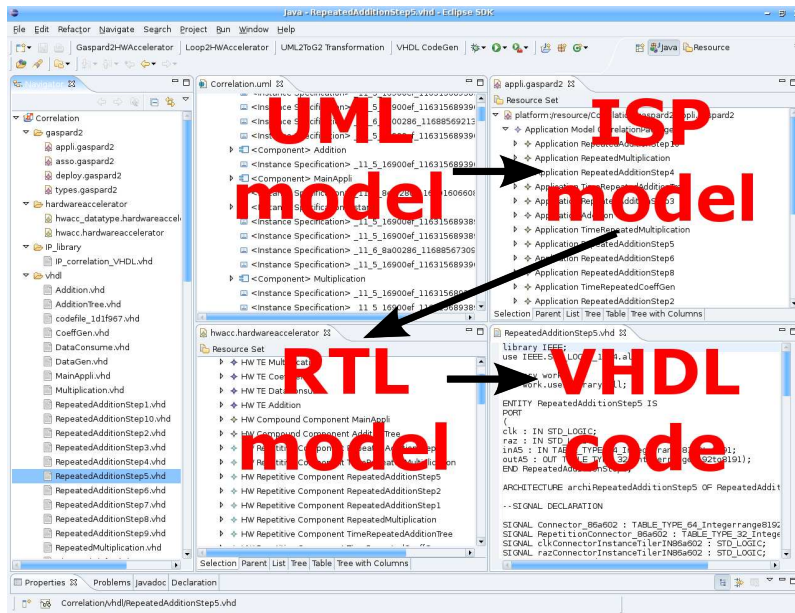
Java - RepeatedAdditionStep5.vhd - Eclipse SDK

File Edit Refactor Navigate Search Project Run Window Help

Gaspard2HWAccelerator | Loop2HWAccelerator | UML2ToG2 Transformation | VHDL CodeGen

Java | Resource

Navigator

Correlation
gaspard2
appli.gaspard2
asso.gaspard2
deploy.gaspard2
types.gaspard2
hardwareaccelerator
hwacc_datatype.hardwareaccel
hwacc.hardwareaccelerator
IP_library
IP_correlation_VHDL.vhd
vhdl
Addition.vhd
AdditionTree.vhd
codefile_1d1f967.vhd
CoeffGen.vhd
DataConsume.vhd
DataGen.vhd
MainAppli.vhd
Multiplication.vhd
RepeatedAdditionStep1.vhd
RepeatedAdditionStep10.vhd
RepeatedAdditionStep2.vhd
RepeatedAdditionStep3.vhd
RepeatedAdditionStep4.vhd
RepeatedAdditionStep5.vhd
RepeatedAdditionStep6.vhd
RepeatedAdditionStep7.vhd
RepeatedAdditionStep8.vhd
RepeatedAdditionStep9.vhd
RepeatedMultiplication.vhd

Correlation.uml

UML model

<Instance Specification> _11_5_16900ef_11631568939
<Instance Specification> _11_6_800286_11688569213
<Instance Specification> _11_5_16900ef_11631568939
<Component> Addition
<Component> MainAppli
<Instance Specification> _11_5_16900ef_11631568939
<Instance Specification> _11_5_16900ef_11631568939
<Instance Specification> _11_6_8a00286_11688567309
<Instance Specification> _11_5_16900ef_11631568939
<Component> Multiplication
<Instance Specification> _11_5_16900ef_11631568939
<Instance Specification> _11_5_16900ef_11631568939

appli.gaspard2

ISP model

Resource Set
platform:/resource/Correlation/gaspard2/appli.gaspard2
Application Model Correlation
Application RepeatedAdditionStep10
Application RepeatedMultiplication
Application RepeatedAdditionStep4
Application TimeRepeatedAddition
Application RepeatedAdditionStep3
Application Addition
Application TimeRepeatedMultiplication
Application RepeatedAdditionStep5
Application RepeatedAdditionStep6
Application RepeatedAdditionStep8
Application TimeRepeatedCoeffGen
Application RepeatedAdditionStep2
Selection Parent List Tree Table Tree with Columns

hwacc.hardwareaccelerator

RTL model

Resource Set
HW TE Multiplication
HW TE Coeff
HW TE DataConsume
HW TE Addition
HW Compound Component MainAppli
HW Compound Component AdditionTree
HW Repetitive Component RepeatedAddition
HW Repetitive Component TimeRepeatedMultiplication
HW Repetitive Component RepeatedAdditionStep5
HW Repetitive Component RepeatedAdditionStep2
HW Repetitive Component RepeatedAdditionStep1
HW Repetitive Component RepeatedMultiplication
HW Repetitive Component TimeRepeatedAdditionTree
Selection Parent List Tree Table Tree with Columns

RepeatedAdditionStep5.vhd

VHDL code

library IEEE;
use IEEE.STD_LOGIC_1164.all;
library work;
use work.usertypes.all;

ENTITY RepeatedAdditionStep5 IS
PORT
(
clk : IN STD_LOGIC;
raz : IN STD_LOGIC;
inA5 : IN TABLE_TYPE_64_Integerrange8192to8191;
outA5 : OUT TABLE_TYPE_32_Integerrange8192to8191);
END RepeatedAdditionStep5;

ARCHITECTURE archiRepeatedAdditionStep5 OF RepeatedAddit

--SIGNAL DECLARATION

SIGNAL Connector_86a602 : TABLE_TYPE_64_Integerrange8192
SIGNAL RepetitionConnector_86a602 : TABLE_TYPE_32_Intege
SIGNAL clkConnectorInstanceTilerIN86a602 : STD_LOGIC;
SIGNAL razConnectorInstanceTilerIN86a602 : STD_LOGIC;

Properties | Problems | Javadoc | Declaration

Correlation/vhdl/RepeatedAdditionStep5.vhd